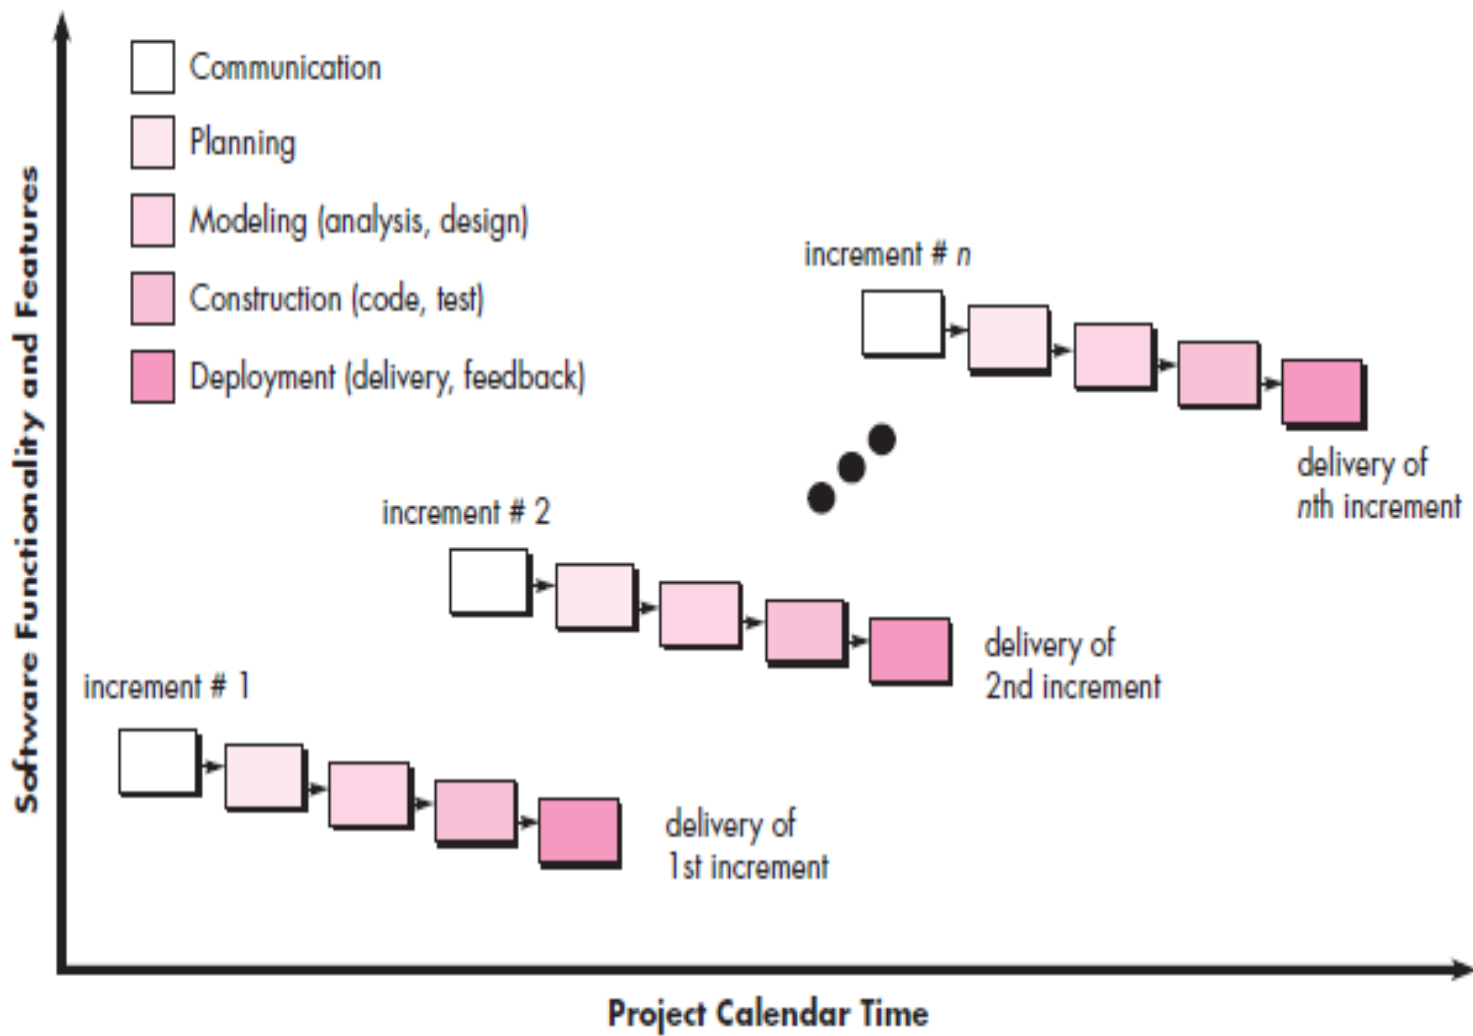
Software Functionality and Features

Communication

Planning

Modeling (analysis, design)

Construction (code, test)

Deployment (delivery, feedback)

increment # $n$

delivery of $n$th increment

increment # 2

delivery of 2nd increment

increment # 1

delivery of 1st increment

Project Calendar Time